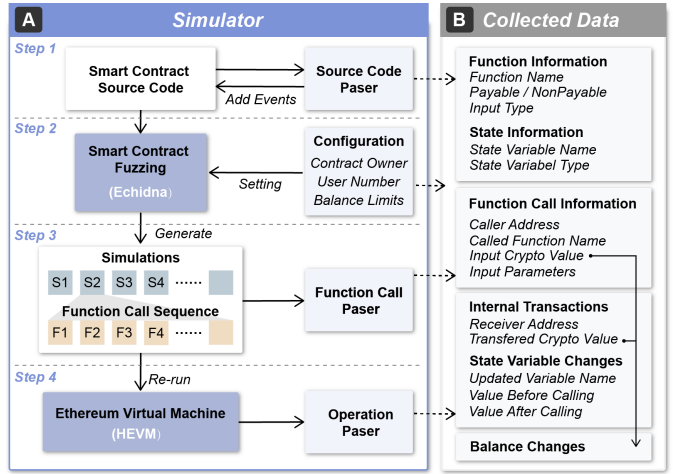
A Simulator

B Collected Data

Step 1

Smart Contract Source Code

Source Code Paser

Add Events

Step 2

Smart Contract Fuzzing

(Echidna)

Configuration

Contract Owner

User Number

Balance Limits

Setting

Step 3

Generate

Simulations

S1 S2 S3 S4 ······

Function Call Sequence

F1 F2 F3 F4 ······

Function Call Paser

Step 4

Re-run

Ethereum Virtual Machine

(HEVM)

Operation Paser

Function Information

Function Name

Payable / NonPayable

Input Type

State Information

State Variable Name

State Variabel Type

Function Call Information

Caller Address

Called Function Name

Input Crypto Value

Input Parameters

Internal Transactions

Receiver Address

Transfered Crypto Value

State Variable Changes

Updated Variable Name

Value Before Calling

Value After Calling

Balance Changes